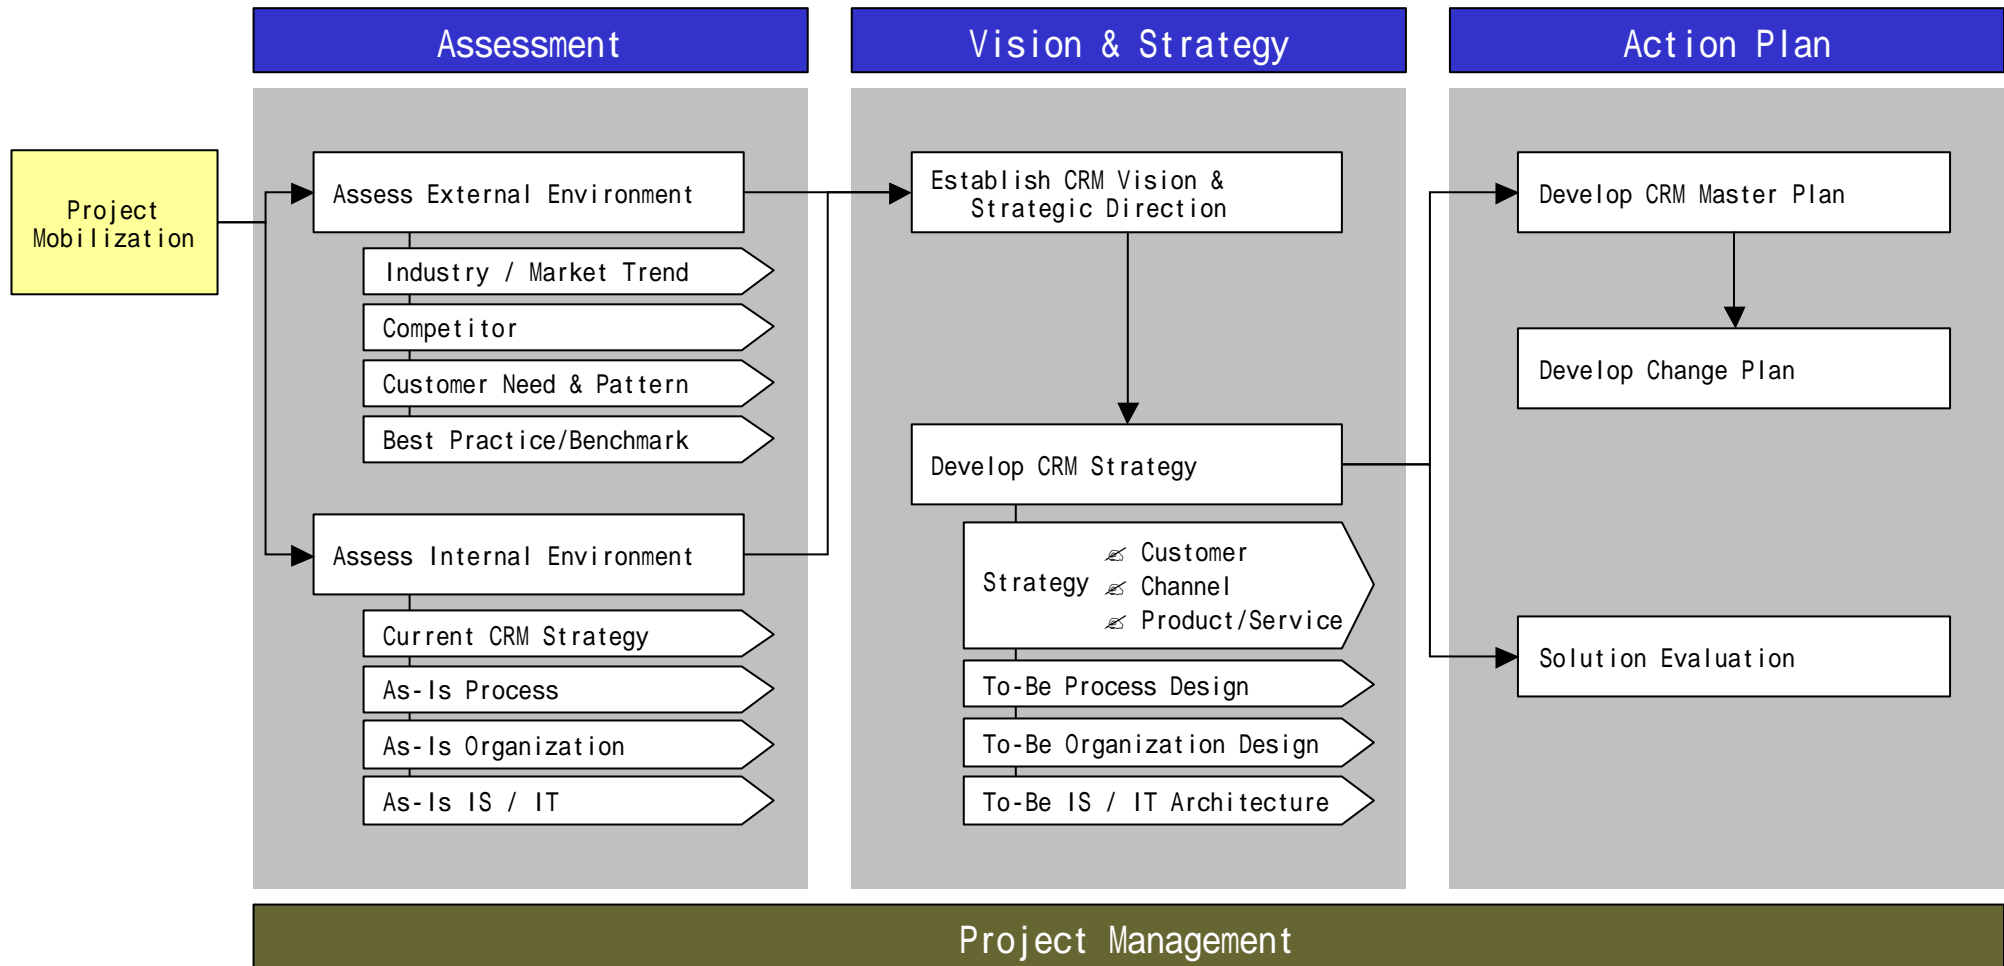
Assessment

Vision & Strategy

Action Plan

Project Mobilization

Assess External Environment

Industry / Market Trend

Competitor

Customer Need & Pattern

Best Practice/Benchmark

Assess Internal Environment

Current CRM Strategy

As-Is Process

As-Is Organization

As-Is IS / IT

Establish CRM Vision & Strategic Direction

Develop CRM Strategy

Strategy
Customer
Channel
Product/Service

To-Be Process Design

To-Be Organization Design

To-Be IS / IT Architecture

Develop CRM Master Plan

Develop Change Plan

Solution Evaluation

Project Management